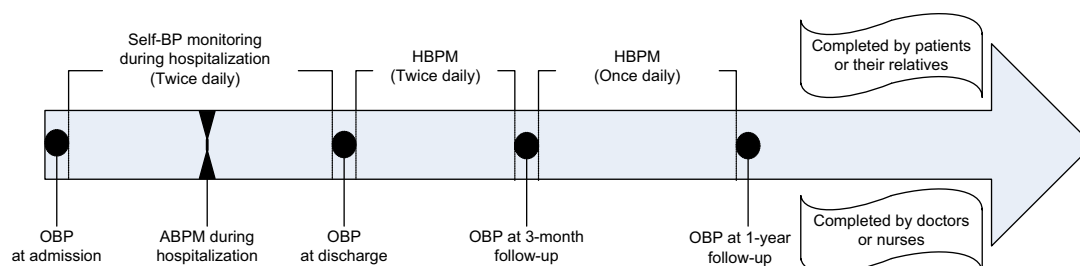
Self-BP monitoring during hospitalization (Twice daily)

HBPM (Twice daily)

HBPM (Once daily)

Completed by patients or their relatives

OBP at admission

ABPM during hospitalization

OBP at discharge

OBP at 3-month follow-up

OBP at 1-year follow-up

Completed by doctors or nurses